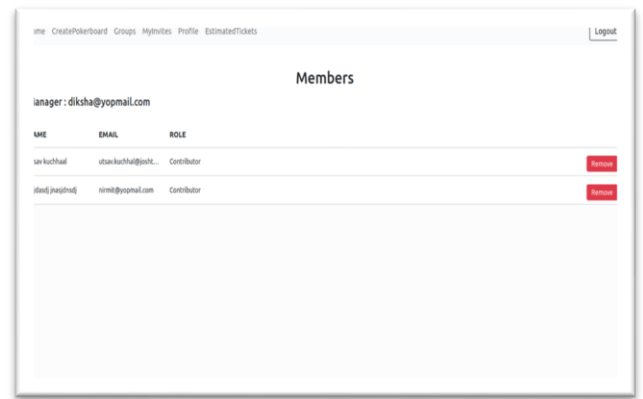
ıme CreatePokerboard Groups MyInvites Profile EstimatedTickets

Logout

Members

ıanager : diksha@yopmail.com

| AME | EMAIL | ROLE | |
|---|---|---|---|
| sav kuchhaal | utsav.kuchhal@josht... | Contributor | Remove |
| idasdj jnasjdnsdj | nirmit@yopmail.com | Contributor | Remove |